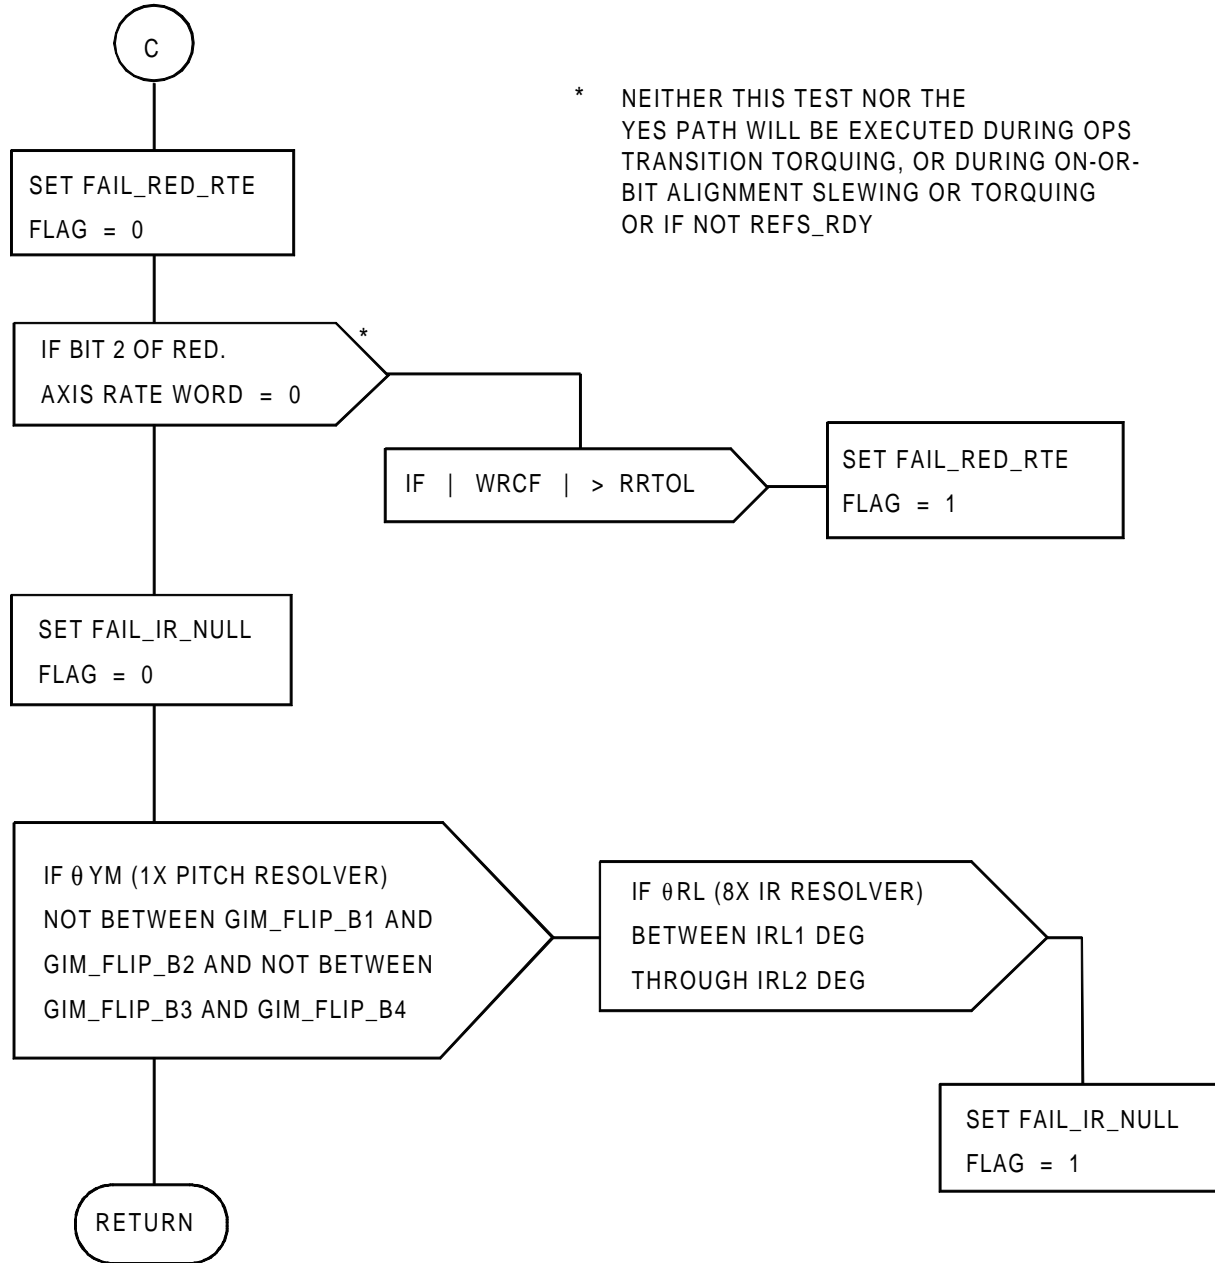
C

* NEITHER THIS TEST NOR THE YES PATH WILL BE EXECUTED DURING OPS TRANSITION TORQUING, OR DURING ON-ORBIT ALIGNMENT SLEWING OR TORQUING OR IF NOT REFS_RDY

SET FAIL_RED_RTE
FLAG = 0

IF BIT 2 OF RED.
AXIS RATE WORD = 0

*

IF | WRCF | > RRTOL

SET FAIL_RED_RTE
FLAG = 1

SET FAIL_IR_NULL
FLAG = 0

IF $\theta$ YM (1X PITCH RESOLVER) NOT BETWEEN GIM_FLIP_B1 AND GIM_FLIP_B2 AND NOT BETWEEN GIM_FLIP_B3 AND GIM_FLIP_B4

IF $\theta$RL (8X IR RESOLVER) BETWEEN IRL1 DEG THROUGH IRL2 DEG

SET FAIL_IR_NULL
FLAG = 1

RETURN